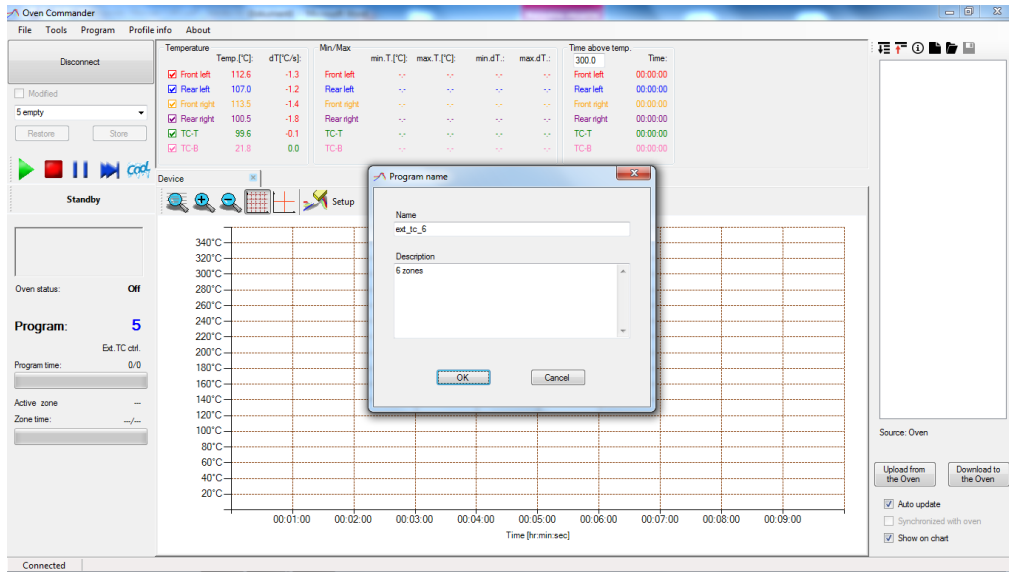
Oven Commander

File Tools Program Profile info About

Disconnect

Modified

5 empty

Restore Store

cool

Standby

Oven status: Off

Program: 5

Ext.TC ctrl.

Program time: 0/0

Active zone ---

Zone time: --/--

Temperature

| | Temp.[°C]: | dT[°C/s]: |
|---|---|---|
| Front left | 112.6 | -1.3 |
| Rear left | 107.0 | -1.2 |
| Front right | 113.5 | -1.4 |
| Rear right | 100.5 | -1.8 |
| TC-T | 99.6 | -0.1 |
| TC-B | 21.8 | 0.0 |

Min/Max

| | min.T.[°C]: | max.T.[°C]: | min.dT.: | max.dT.: |
|---|---|---|---|---|
| Front left | -.- | -.- | -.- | -.- |
| Rear left | -.- | -.- | -.- | -.- |
| Front right | -.- | -.- | -.- | -.- |
| Rear right | -.- | -.- | -.- | -.- |
| TC-T | -.- | -.- | -.- | -.- |
| TC-B | -.- | -.- | -.- | -.- |

Time above temp.

| 300.0 | Time: |
|---|---|
| Front left | 00:00:00 |
| Rear left | 00:00:00 |
| Front right | 00:00:00 |
| Rear right | 00:00:00 |
| TC-T | 00:00:00 |
| TC-B | 00:00:00 |

Device

Setup

340°C
320°C
300°C
280°C
260°C
240°C
220°C
200°C
180°C
160°C
140°C
120°C
100°C
80°C
60°C
40°C
20°C

00:01:00 00:02:00 00:03:00 00:04:00 00:05:00 00:06:00 00:07:00 00:08:00 00:09:00

Time [hr:min:sec]

Program name

Name

ext_tc_6

Description

6 zones

OK Cancel

Source: Oven

Upload from the Oven

Download to the Oven

Auto update

Synchronized with oven

Show on chart

Connected